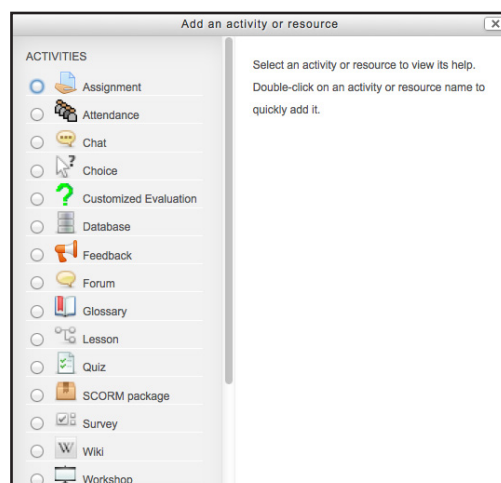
Add an activity or resource

ACTIVITIES

Assignment

Attendance

Chat

Choice

Customized Evaluation

Database

Feedback

Forum

Glossary

Lesson

Quiz

SCORM package

Survey

W Wiki

Workshop

Select an activity or resource to view its help. Double-click on an activity or resource name to quickly add it.